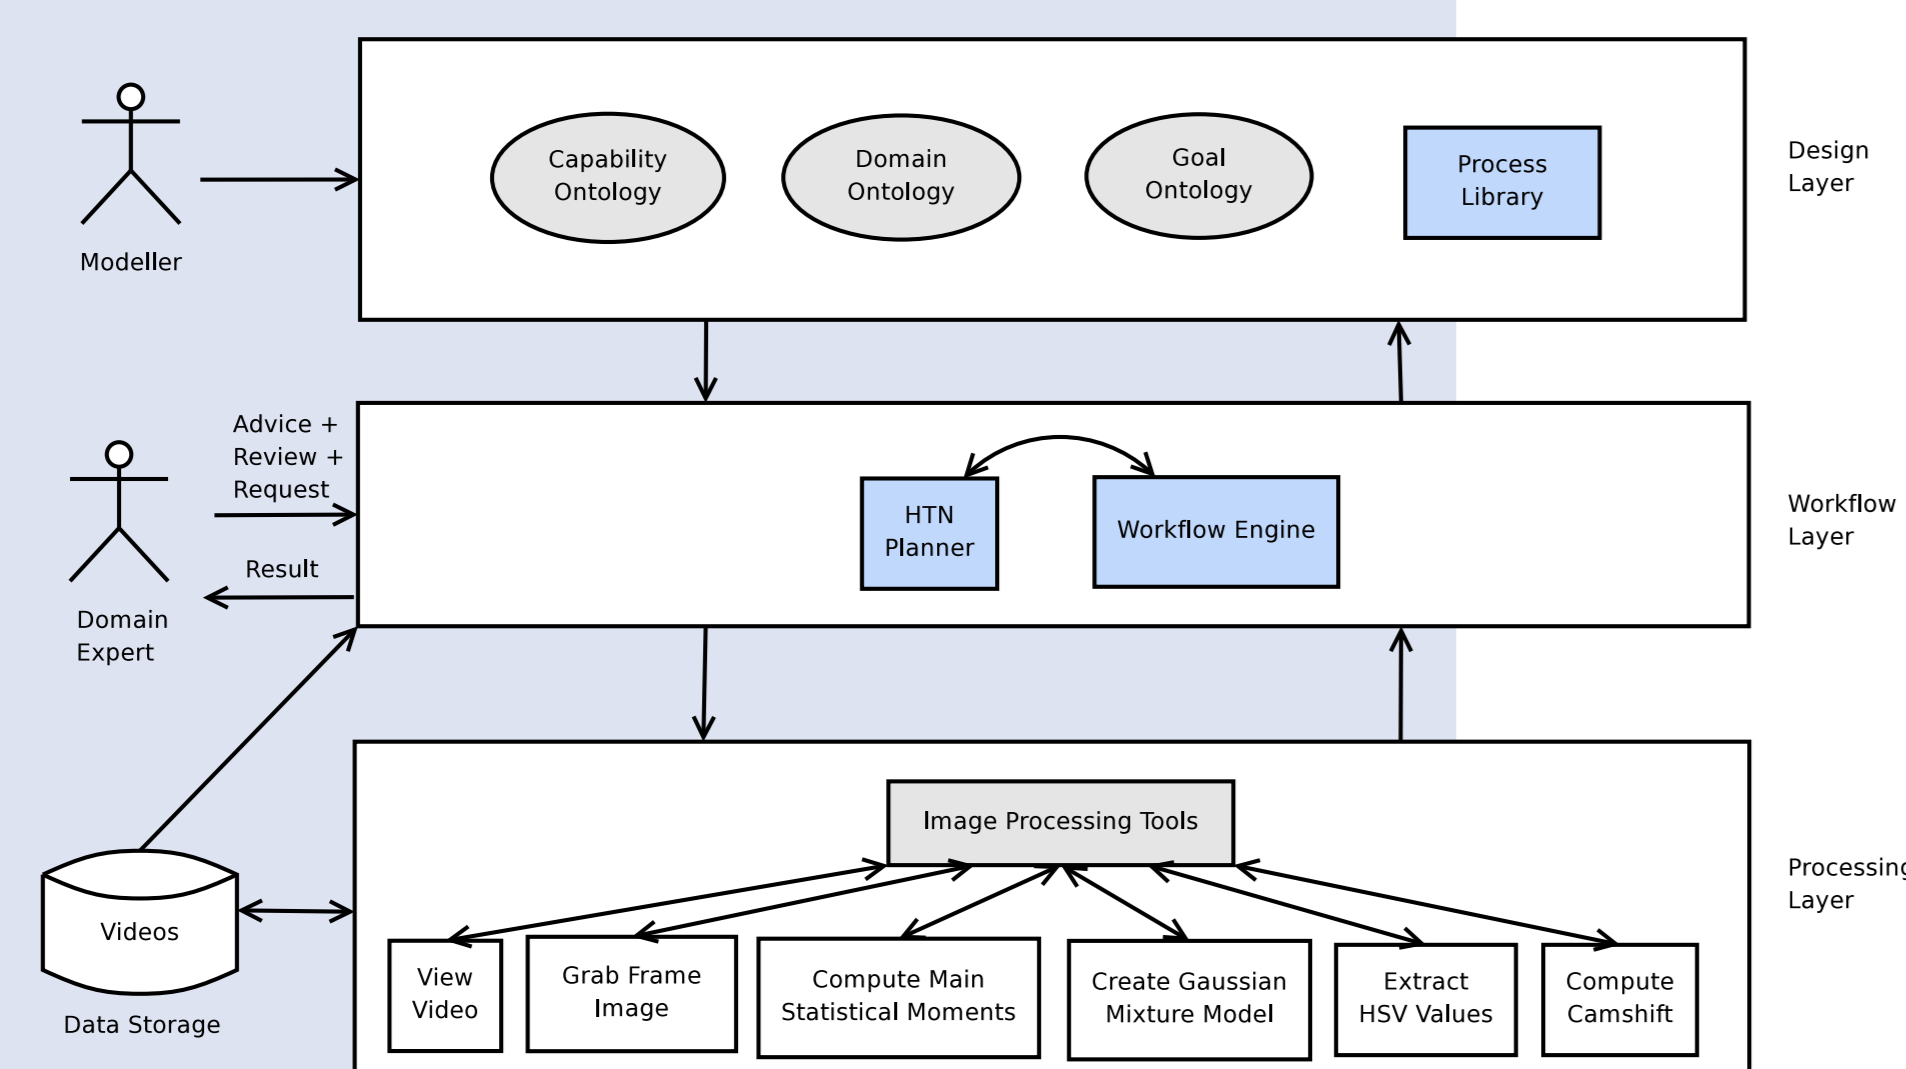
Modeller

Capability Ontology

Domain Ontology

Goal Ontology

Process Library

Design Layer

Advice + Review + Request

Result

Domain Expert

HTN Planner

Workflow Engine

Workflow Layer

Image Processing Tools

Videos

Data Storage

View Video

Grab Frame Image

Compute Main Statistical Moments

Create Gaussian Mixture Model

Extract HSV Values

Compute Camshift

Processing Layer